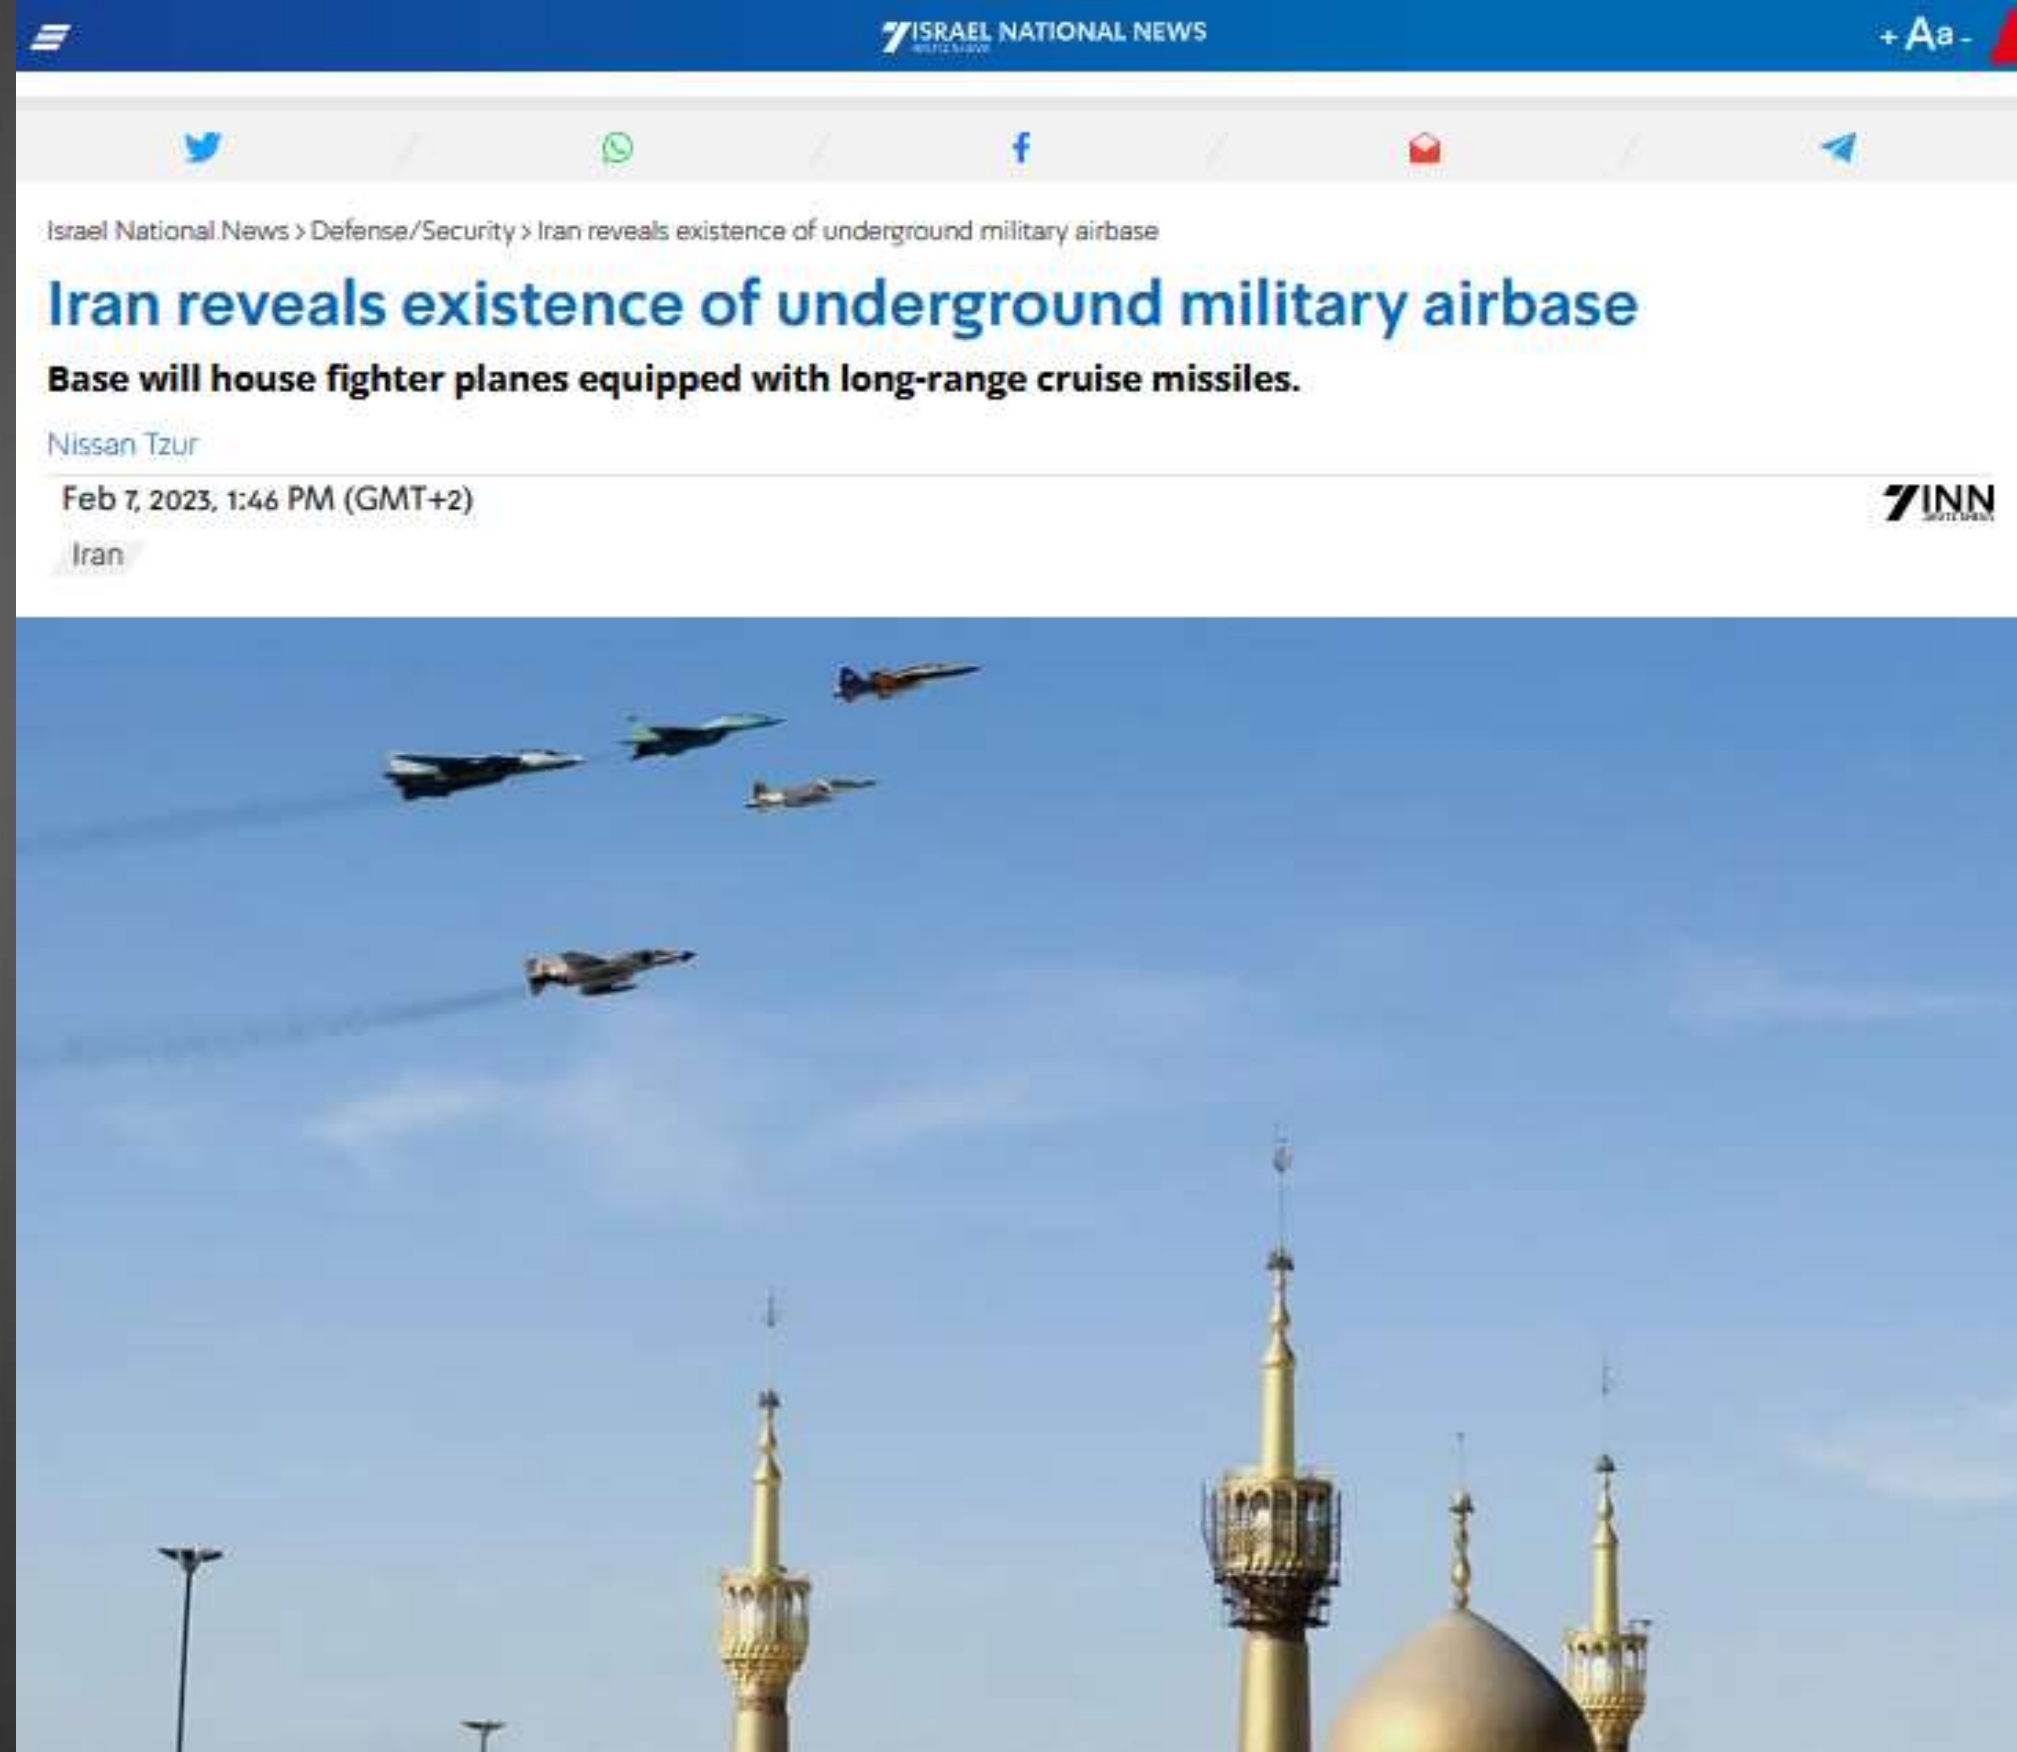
ISRAEL NATIONAL NEWS

+ Aa -

Israel National News > Defense/Security > Iran reveals existence of underground military airbase

Iran reveals existence of underground military airbase

Base will house fighter planes equipped with long-range cruise missiles.

Nissan Tzur

Feb 7, 2023, 1:46 PM (GMT+2)

INN

Iran